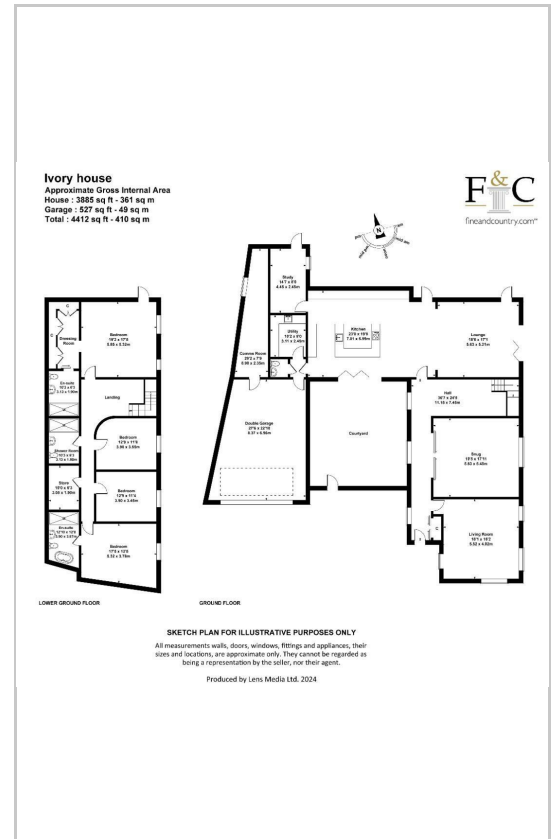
Ivory house
Approximate Gross Internal Area
House : 3885 sq ft - 361 sq m
Garage : 527 sq ft - 49 sq m
Total : 4412 sq ft - 410 sq m

F&C
fineandcountry.com

N

Dressing Room

Bedroom
19'2 x 17'5
5.85 x 5.32m

En-suite
10'3 x 6'3
3.12 x 1.90m

Landing

Bedroom
12'8 x 11'6
3.86 x 3.50m

Shower Room
10'3 x 6'3
3.12 x 1.90m

Store
10'0 x 6'3
3.06 x 1.90m

Bedroom
12'9 x 11'4
3.90 x 3.46m

En-suite
12'10 x 12'6
3.90 x 3.81m

Bedroom
17'5 x 12'6
5.32 x 3.78m

LOWER GROUND FLOOR

Study
14'7 x 8'0
4.45 x 2.45m

Utility
10'2 x 8'0
3.11 x 2.45m

Kitchen
23'0 x 19'6
7.01 x 5.95m

Lounge
18'6 x 17'1
5.65 x 5.21m

Comms Room
29'2 x 7'8
8.90 x 2.35m

Hall
36'7 x 24'6
11.15 x 7.45m

Double Garage
27'8 x 22'10
8.37 x 6.96m

Courtyard

Snug
19'8 x 17'11
6.00 x 5.45m

Living Room
19'1 x 16'2
5.82 x 4.92m

GROUND FLOOR

SKETCH PLAN FOR ILLUSTRATIVE PURPOSES ONLY
All measurements walls, doors, windows, fittings and appliances, their sizes and locations, are approximate only. They cannot be regarded as being a representation by the seller, nor their agent.

Produced by Lens Media Ltd. 2024